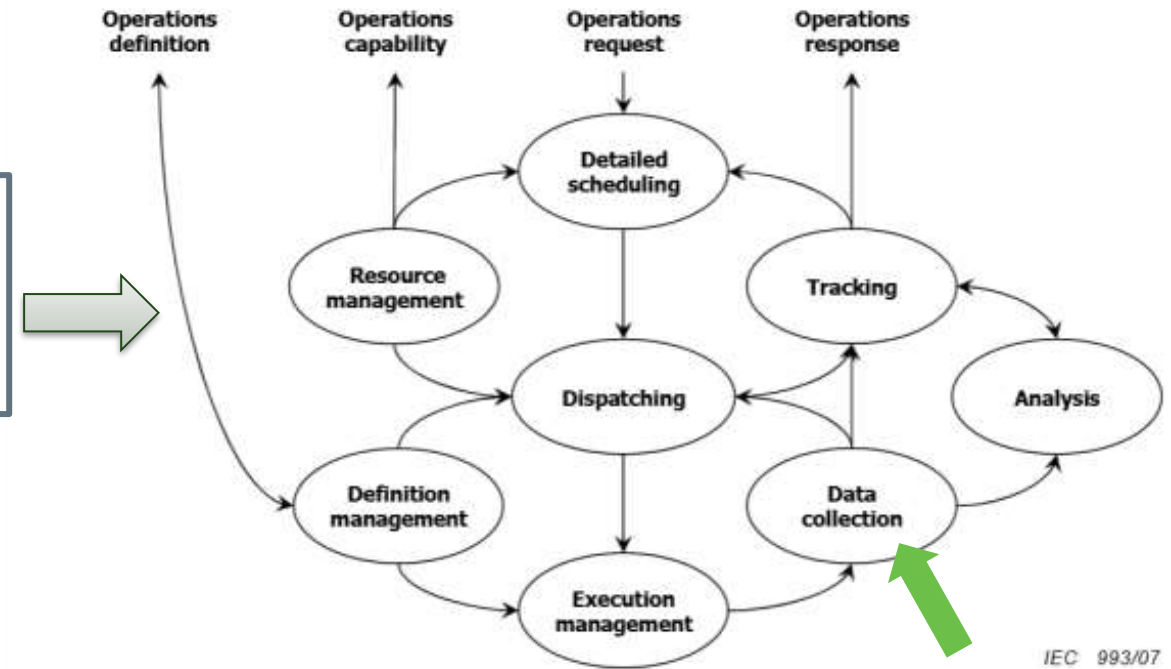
Operations definition

Operations capability

Operations request

Operations response

Detailed scheduling

Resource management

Tracking

Dispatching

Analysis

Definition management

Data collection

Execution management

IEC 993/07